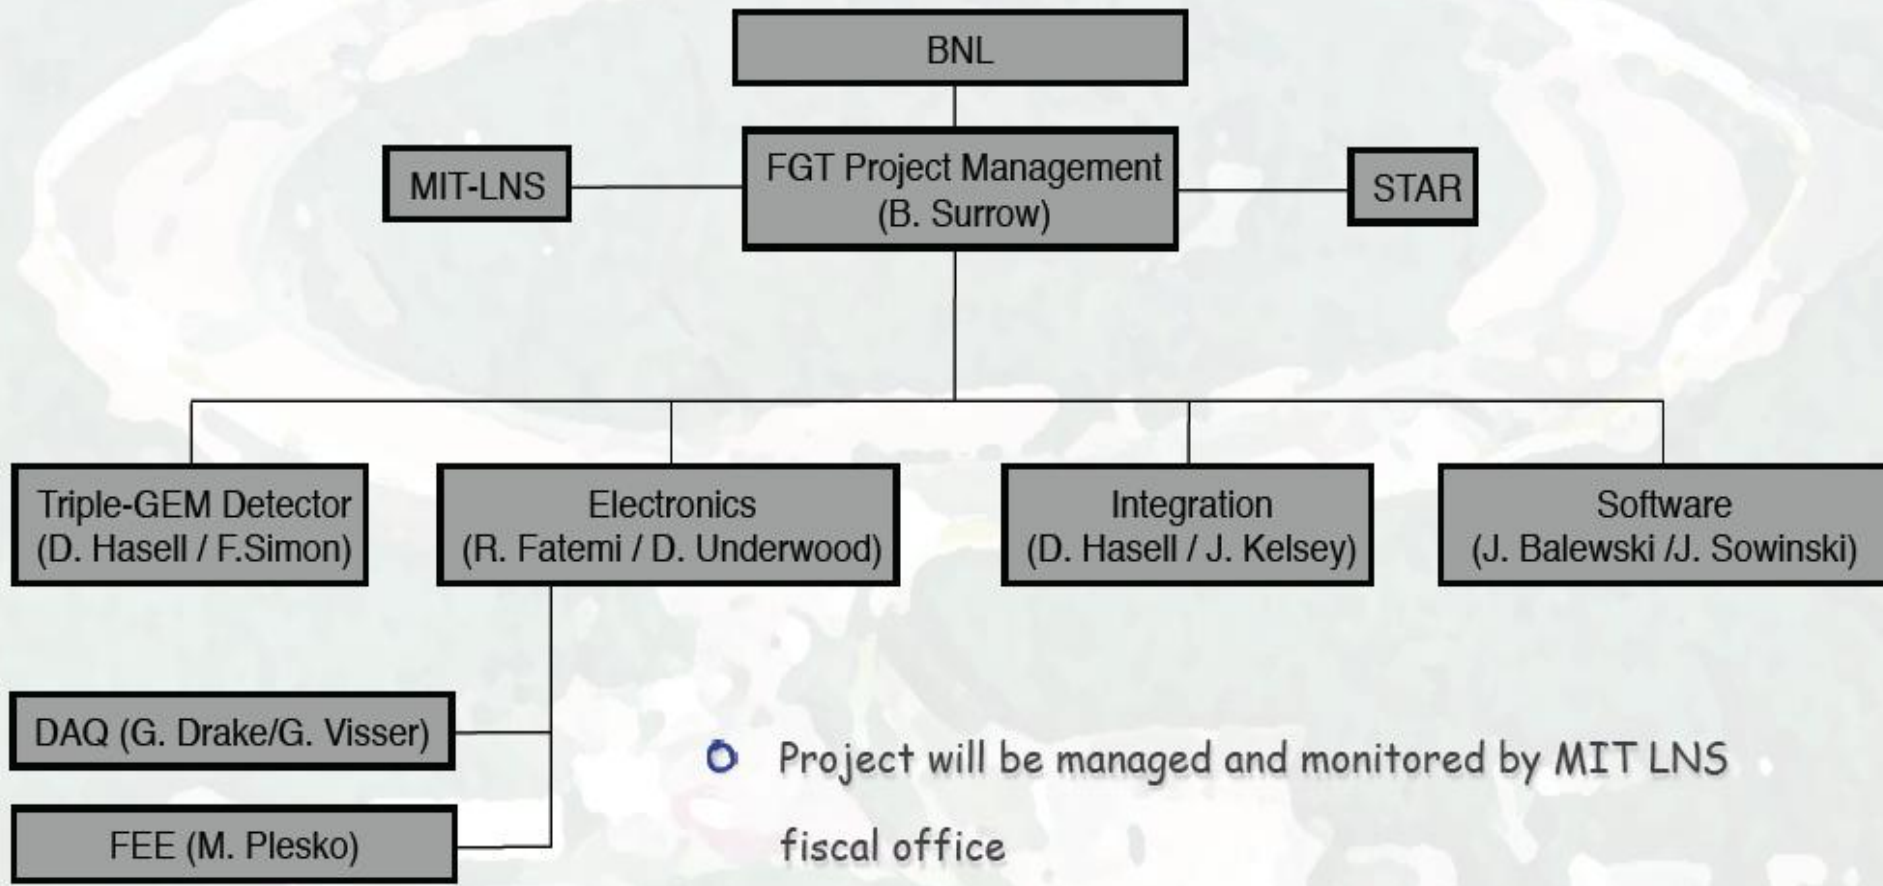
BNL

MIT-LNS

FGT Project Management (B. Surrow)

STAR

Triple-GEM Detector (D. Hasell / F.Simon)

Electronics (R. Fatemi / D. Underwood)

Integration (D. Hasell / J. Kelsey)

Software (J. Balewski /J. Sowinski)

DAQ (G. Drake/G. Visser)

FEE (M. Plesko)

Project will be managed and monitored by MIT LNS fiscal office